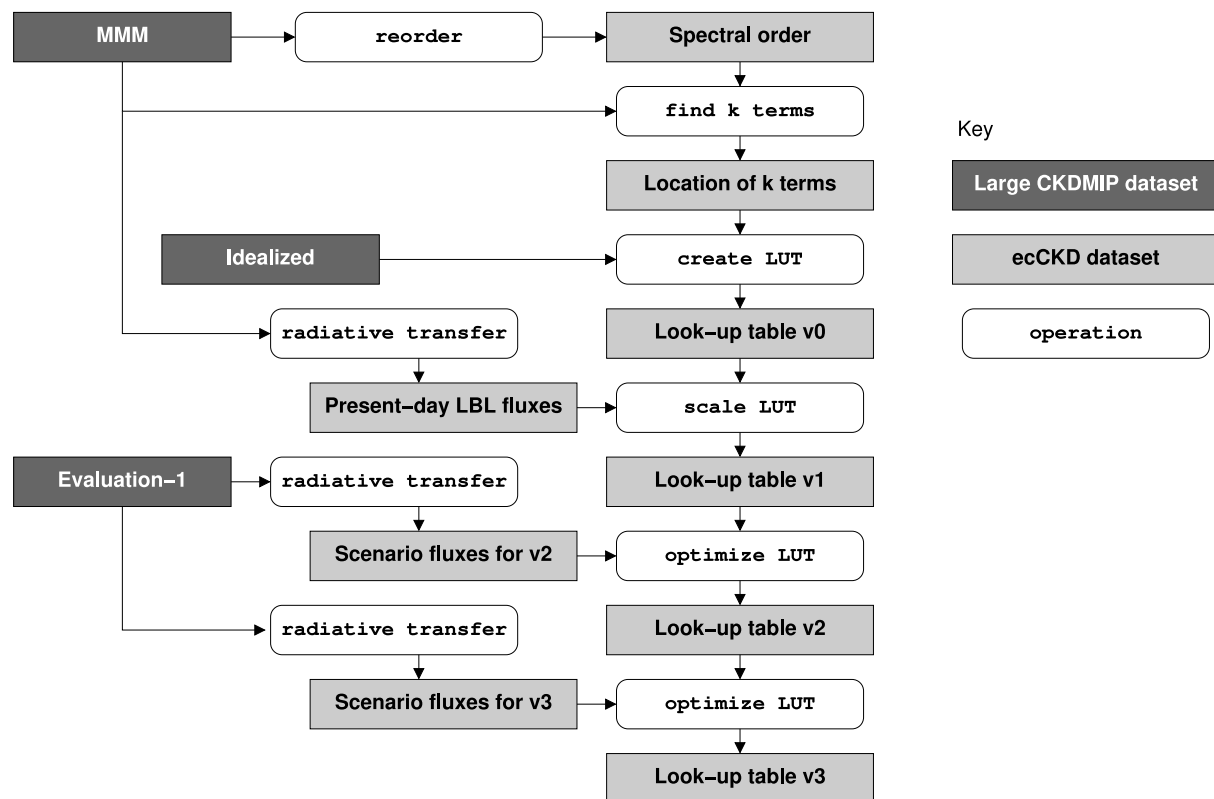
MMM

reorder

Spectral order

find k terms

Key

Location of k terms

Large CKDMIP dataset

Idealized

create LUT

ecCKD dataset

radiative transfer

Look-up table v0

operation

Present-day LBL fluxes

scale LUT

Evaluation-1

radiative transfer

Look-up table v1

Scenario fluxes for v2

optimize LUT

radiative transfer

Look-up table v2

Scenario fluxes for v3

optimize LUT

Look-up table v3